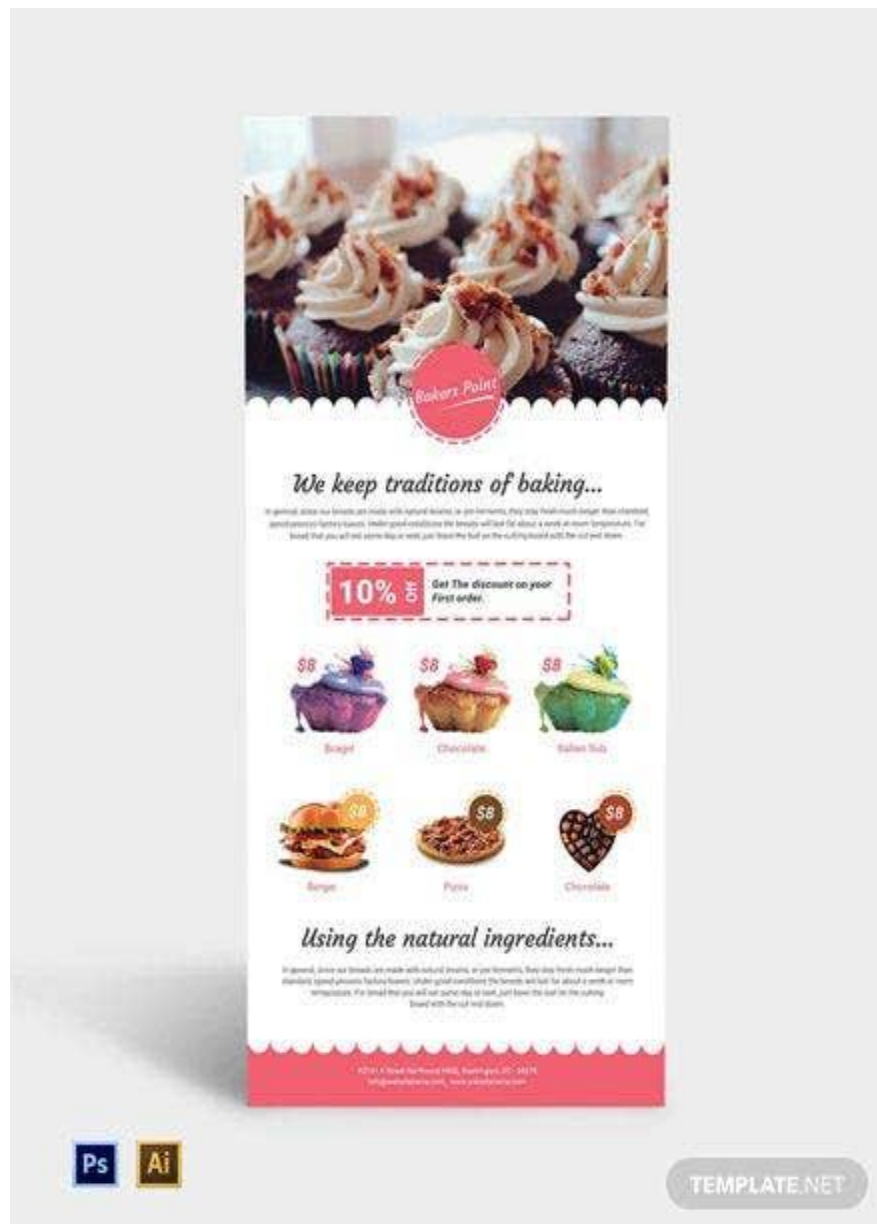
Bakers Point

We keep traditions of baking...

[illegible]

10% OFF Get The discount on your First order.

$8
Bagel

$8
Chocolate

$8
Italian Sub

$8
Burger

$8
Pizza

$8
Chocolate

Using the natural ingredients...

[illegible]

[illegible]

Ps Ai

TEMPLATE.NET